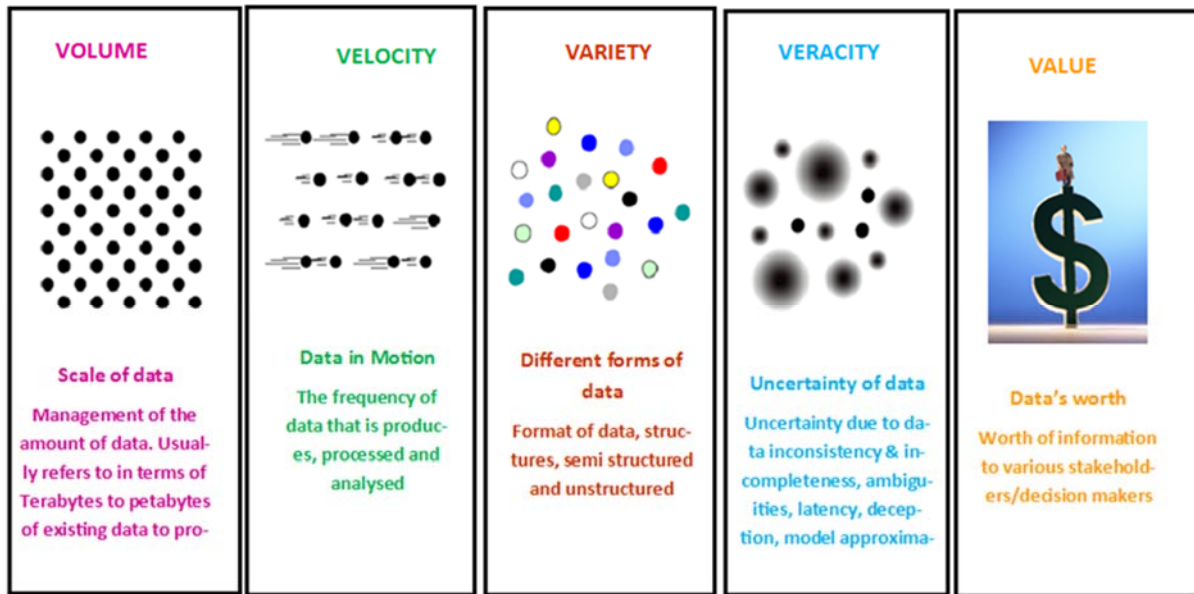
VOLUME

Scale of data

Management of the amount of data. Usually refers to in terms of Terabytes to petabytes of existing data to pro-

VELOCITY

Data in Motion

The frequency of data that is produces, processed and analysed

VARIETY

Different forms of data

Format of data, structures, semi structured and unstructured

VERACITY

Uncertainty of data

Uncertainty due to data inconsistency & incompleteness, ambiguities, latency, deception, model approxima-

VALUE

Data's worth

Worth of information to various stakeholders/decision makers